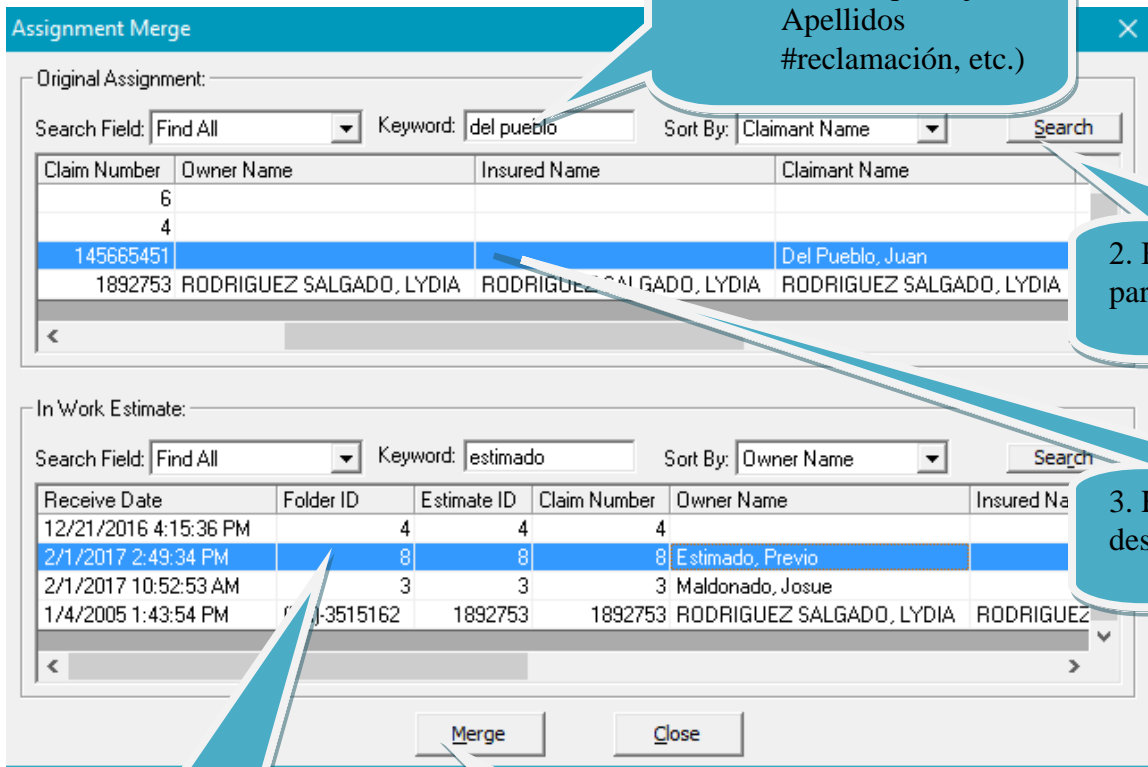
Assignment Merge

Apellidos #reclamación, etc.)

Original Assignment:

Search Field: Find All

Keyword: del pueblo

Sort By: Claimant Name

Search

| Claim Number | Owner Name | Insured Name | Claimant Name |
|---|---|---|---|
| 6 | | | |
| 4 | | | |
| 145665451 | | | Del Pueblo, Juan |
| 1892753 | RODRIGUEZ SALGADO, LYDIA | RODRIGU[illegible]GADO, LYDIA | RODRIGUEZ SALGADO, LYDIA |

2. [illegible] par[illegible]

In Work Estimate:

Search Field: Find All

Keyword: estimado

Sort By: Owner Name

Search

| Receive Date | Folder ID | Estimate ID | Claim Number | Owner Name | Insured Na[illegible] |
|---|---|---|---|---|---|
| 12/21/2016 4:15:36 PM | 4 | 4 | 4 | | |
| 2/1/2017 2:49:34 PM | 8 | 8 | 8 | Estimado, Previo | |
| 2/1/2017 10:52:53 AM | 3 | 3 | 3 | Maldonado, Josue | |
| 1/4/2005 1:43:54 PM | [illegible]-3515162 | 1892753 | 1892753 | RODRIGUEZ SALGADO, LYDIA | RODRIGUEZ |

3. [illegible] des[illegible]

Merge

Close